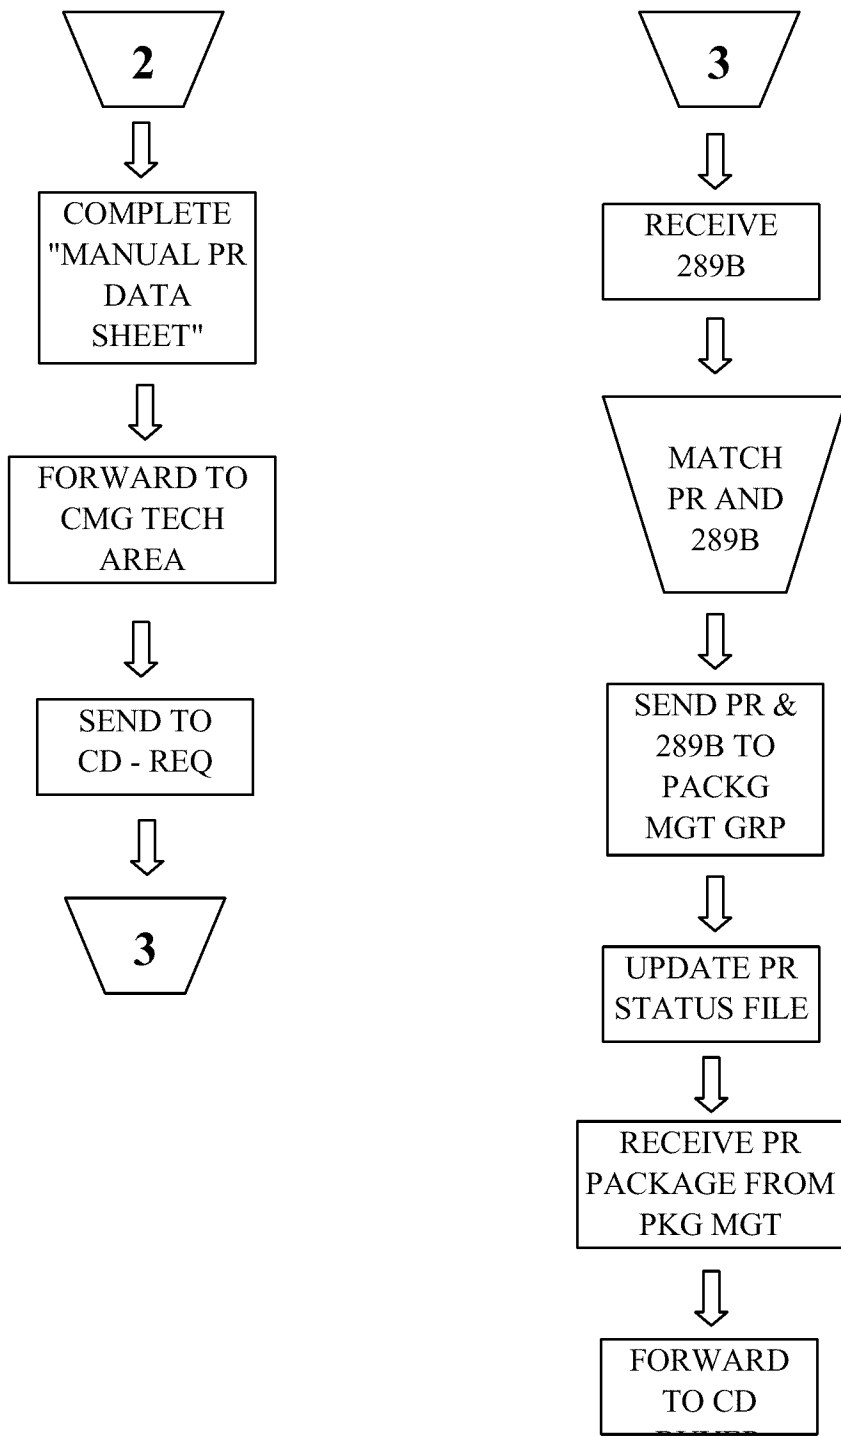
2

COMPLETE "MANUAL PR DATA SHEET"

FORWARD TO CMG TECH AREA

SEND TO CD - REQ

3

3

RECEIVE 289B

MATCH PR AND 289B

SEND PR & 289B TO PACKG MGT GRP

UPDATE PR STATUS FILE

RECEIVE PR PACKAGE FROM PKG MGT

FORWARD TO CD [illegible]